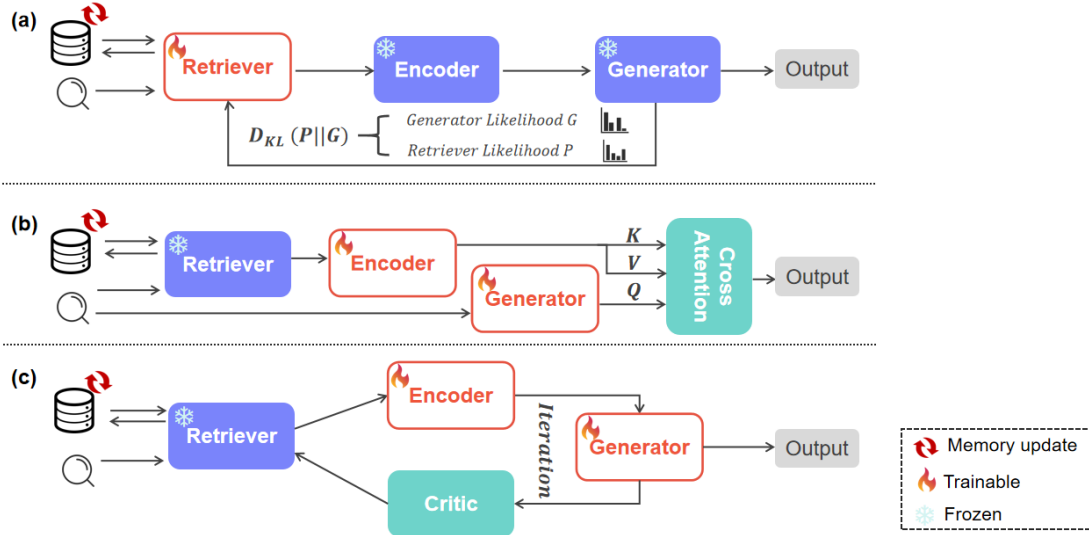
(a)

Retriever

Encoder

Generator

Output

$D_{KL}(P||G)$

Generator Likelihood G

Retriever Likelihood P

(b)

Retriever

Encoder

Generator

K

V

Q

Cross Attention

Output

(c)

Encoder

Retriever

Iteration

Generator

Output

Critic

Memory update

Trainable

Frozen